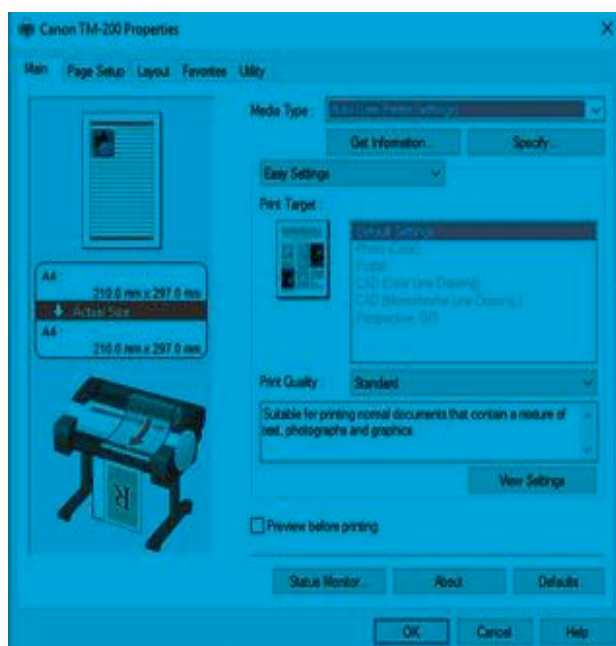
Canon TM-200 Properties

Main Page Setup Layout Favorites Utility

Media Type: Auto (Use Printer Settings)

Get Information... Specify...

Easy Settings

Print Target:

Default Settings
Photo (Color)
Poster
CAD (Color Line Drawing)
CAD (Monochrome Line Drawing)
Perspective, GIS

A4
210.0 mm x 297.0 mm
Actual Size
A4
210.0 mm x 297.0 mm

Print Quality: Standard

Suitable for printing normal documents that contain a mixture of text, photographs and graphics.

View Settings

Preview before printing

Status Monitor... About Defaults

OK Cancel Help